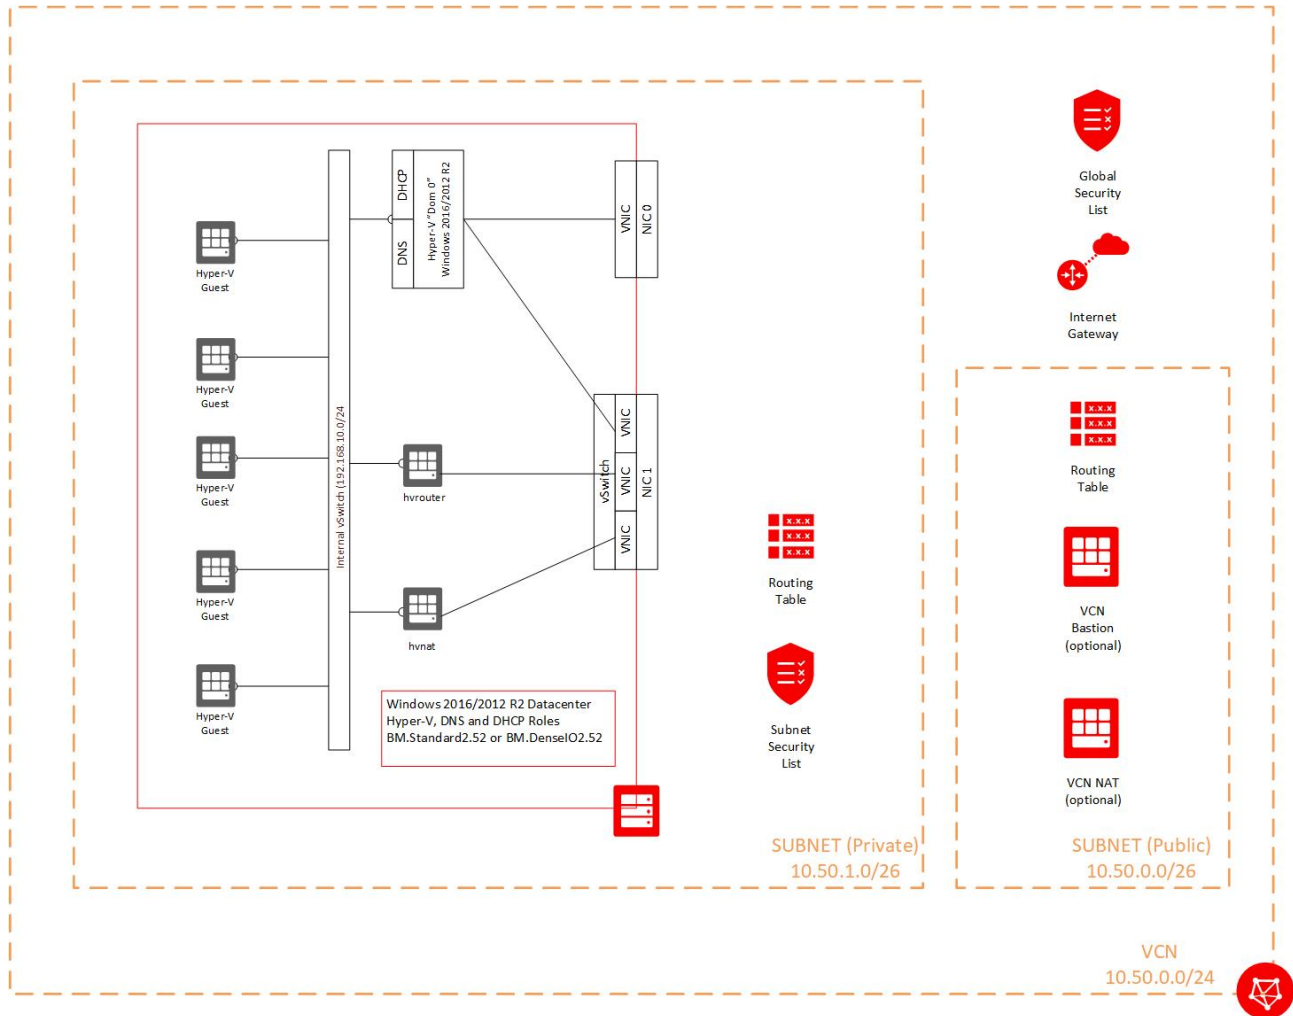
Hyper-V Guest

Hyper-V Guest

Hyper-V Guest

Hyper-V Guest

Hyper-V Guest

Internal vSwitch (192.168.10.0/24

DHCP

DNS

Hyper-V "Dom 0" Windows 2016/2012 R2

VNIC

NIC 0

hvrouter

hvnat

vSwitch

VNIC

VNIC

VNIC

NIC 1

Windows 2016/2012 R2 Datacenter
Hyper-V, DNS and DHCP Roles
BM.Standard2.52 or BM.DenseIO2.52

x.x.x
x.x.x
x.x.x

Routing Table

Subnet Security List

SUBNET (Private)
10.50.1.0/26

Global Security List

Internet Gateway

x.x.x
x.x.x
x.x.x

Routing Table

VCN Bastion (optional)

VCN NAT (optional)

SUBNET (Public)
10.50.0.0/26

VCN
10.50.0.0/24